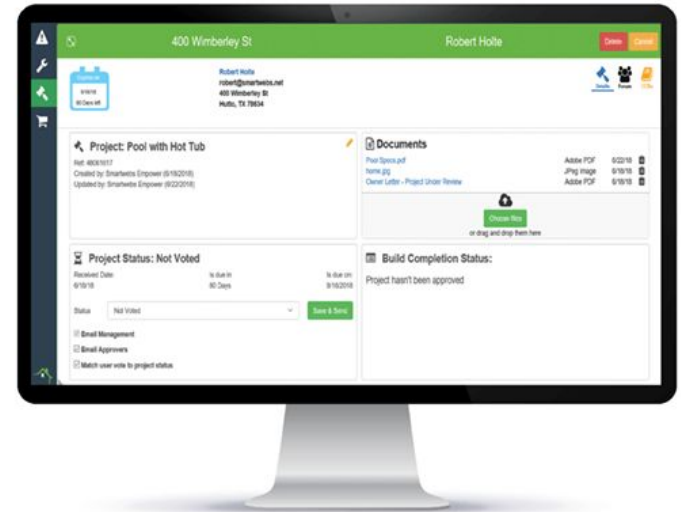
400 Wimberley St

Robert Holte

Delete

Cancel

6/18/18

80 Days left

Robert Holte
robert@smartwebs.net
400 Wimberley St
Hutto, TX 78634

Details

Forum

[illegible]

Project: Pool with Hot Tub

Ref: 48061617
Created by: Smartwebs Empower (6/18/2018)
Updated by: Smartwebs Empower (6/22/2018)

Documents

| | | | |
|---|---|---|---|
| Pool Specs.pdf | Adobe PDF | 6/22/18 | |
| home.jpg | JPeg image | 6/18/18 | |
| Owner Letter - Project Under Review | Adobe PDF | 6/18/18 | |

Choose files

or drag and drop them here

Project Status: Not Voted

Received Date: 6/18/18

Is due in 80 Days

Is due on: 9/16/2018

Status Not Voted

Save & Send

Email Management

Email Approvers

Match user vote to project status

Build Completion Status:

Project hasn't been approved